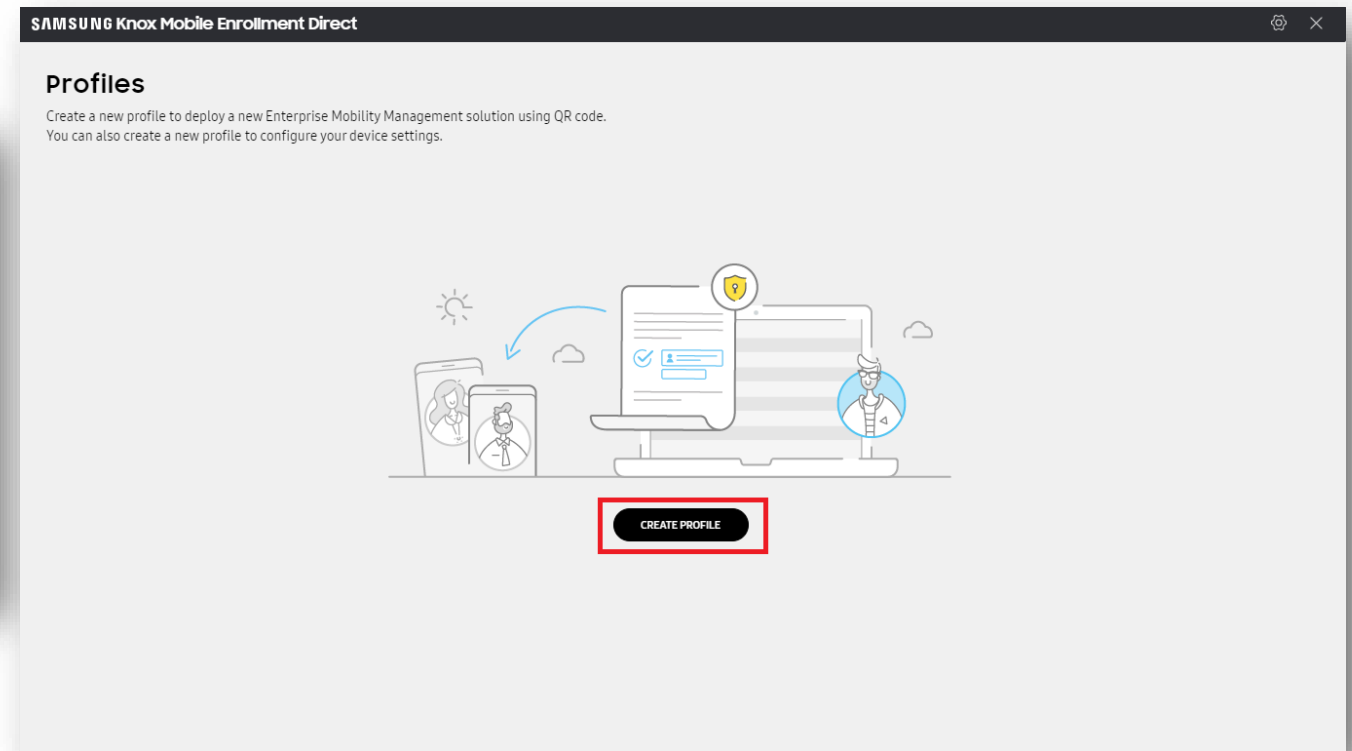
SAMSUNG Knox Mobile Enrollment Direct

Profiles

Create a new profile to deploy a new Enterprise Mobility Management solution using QR code.
You can also create a new profile to configure your device settings.

CREATE PROFILE